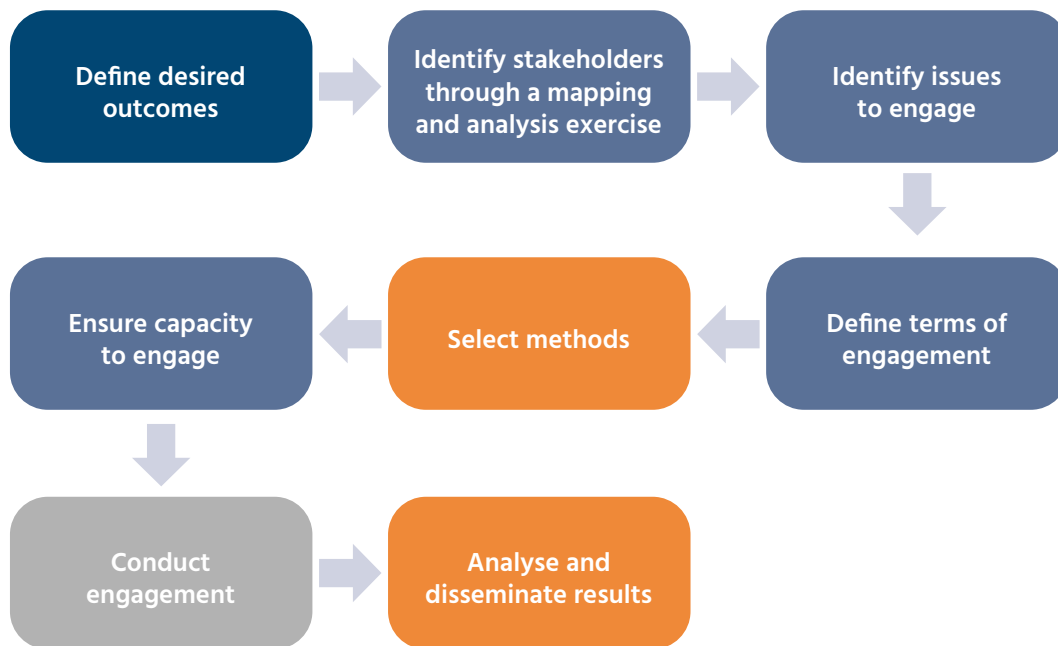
Define desired outcomes

Identify stakeholders through a mapping and analysis exercise

Identify issues to engage

Define terms of engagement

Select methods

Ensure capacity to engage

Conduct engagement

Analyse and disseminate results